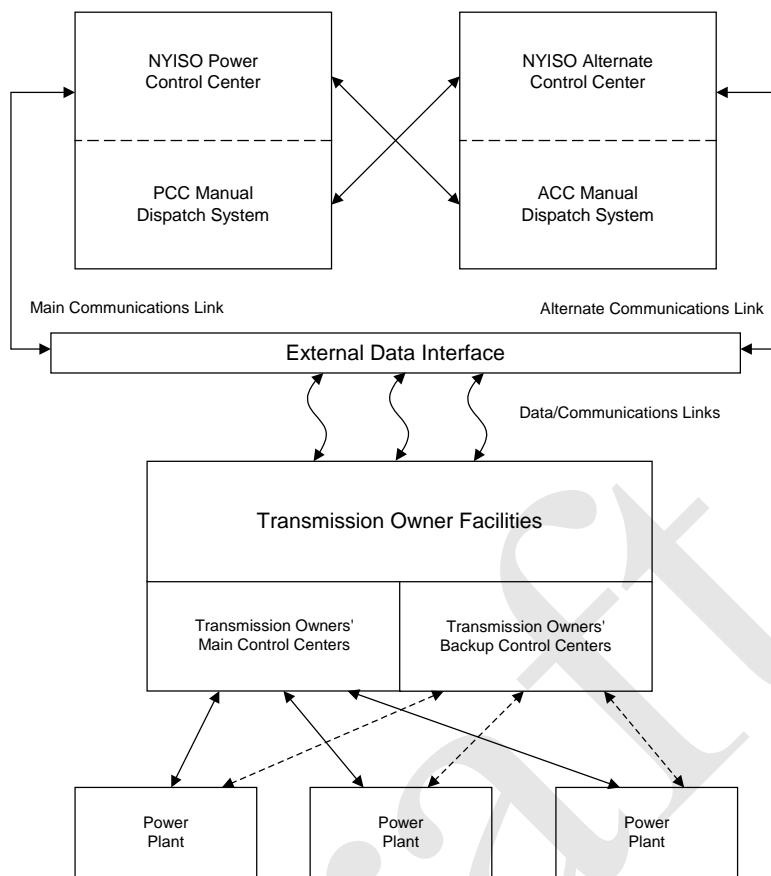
NYISO Power Control Center

PCC Manual Dispatch System

NYISO Alternate Control Center

ACC Manual Dispatch System

Main Communications Link

Alternate Communications Link

External Data Interface

Data/Communications Links

Transmission Owner Facilities

Transmission Owners' Main Control Centers

Transmission Owners' Backup Control Centers

Power Plant

Power Plant

Power Plant